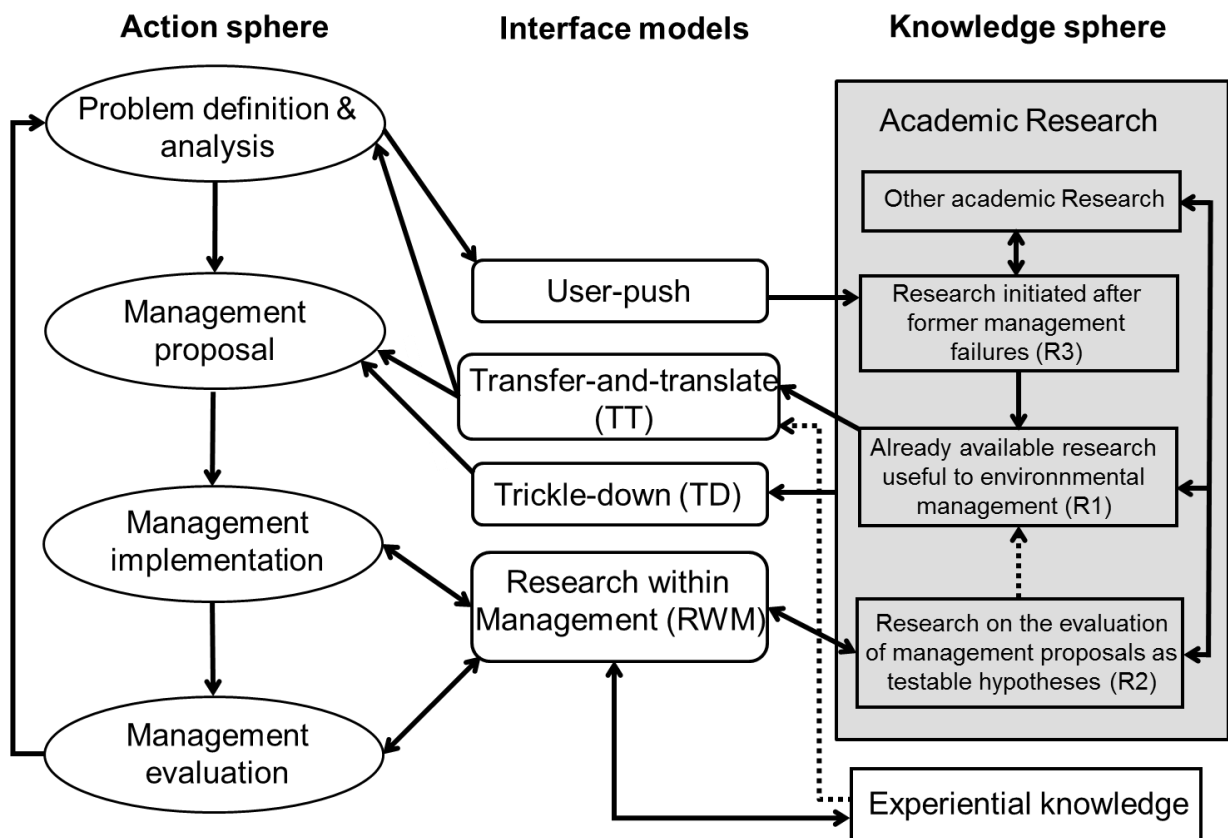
Action sphere

Interface models

Knowledge sphere

Problem definition & analysis

Management proposal

Management implementation

Management evaluation

User-push

Transfer-and-translate (TT)

Trickle-down (TD)

Research within Management (RWM)

Academic Research

Other academic Research

Research initiated after former management failures (R3)

Already available research useful to environnmental management (R1)

Research on the evaluation of management proposals as testable hypotheses (R2)

Experiential knowledge